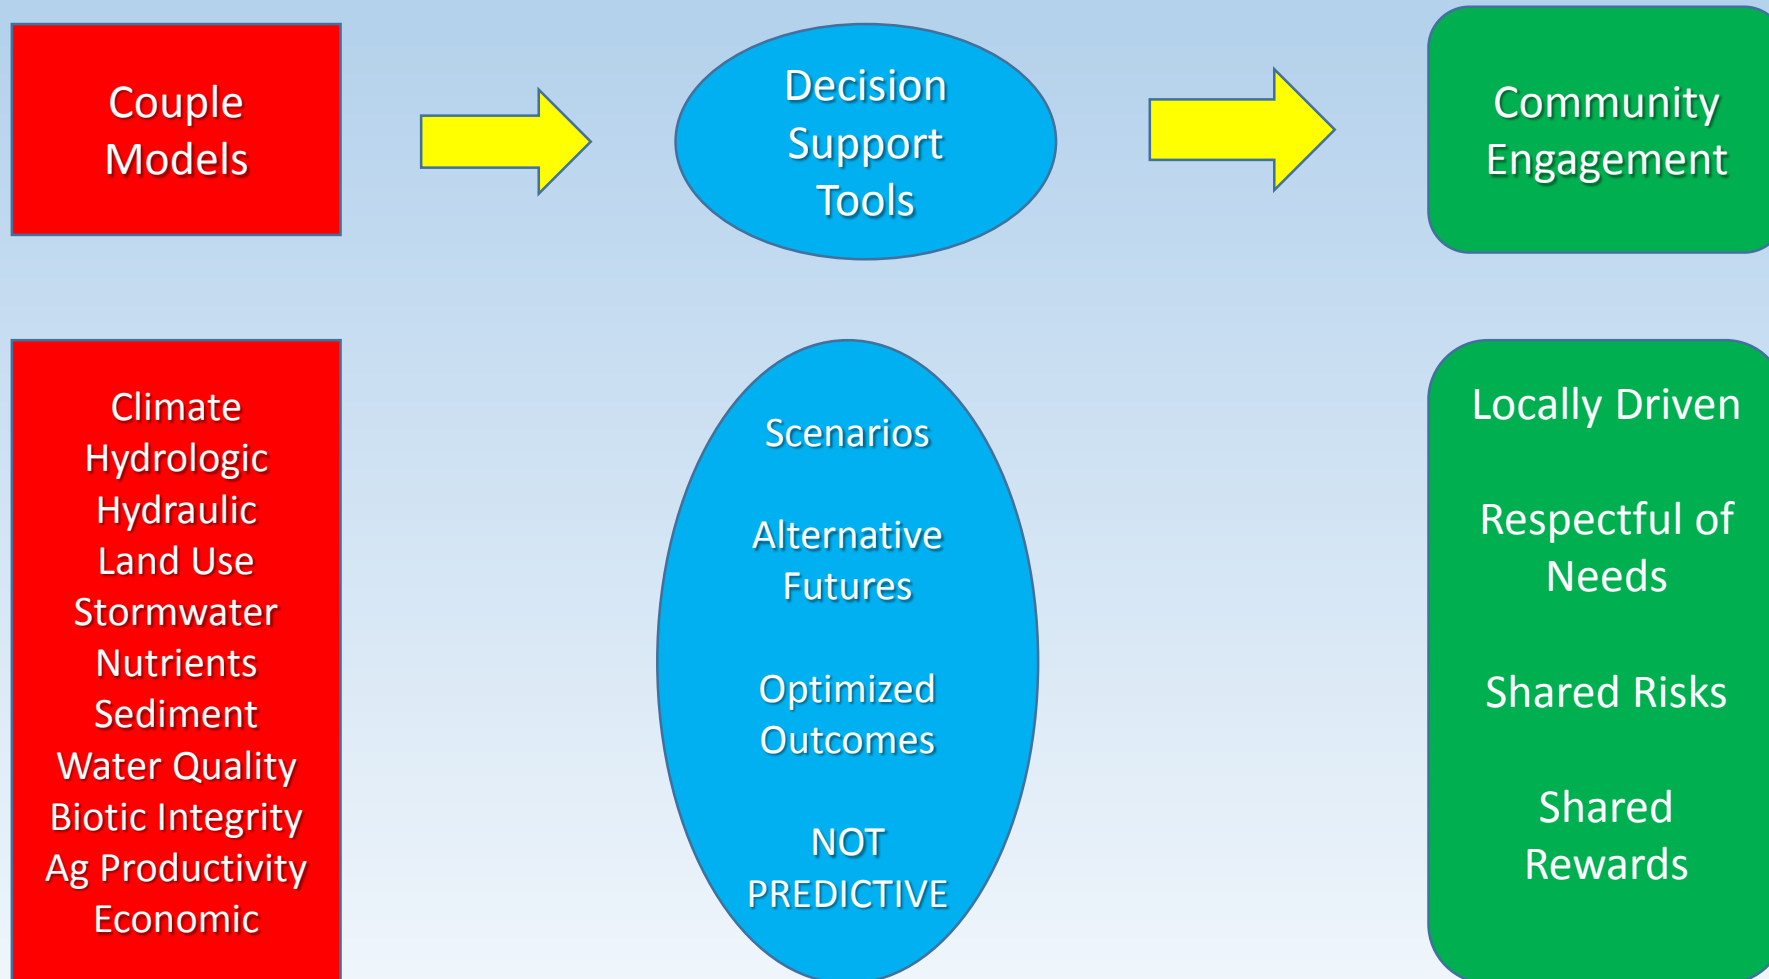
Couple Models

Decision Support Tools

Community Engagement

Climate
Hydrologic
Hydraulic
Land Use
Stormwater
Nutrients
Sediment
Water Quality
Biotic Integrity
Ag Productivity
Economic

Scenarios

Alternative Futures

Optimized Outcomes

NOT PREDICTIVE

Locally Driven

Respectful of Needs

Shared Risks

Shared Rewards